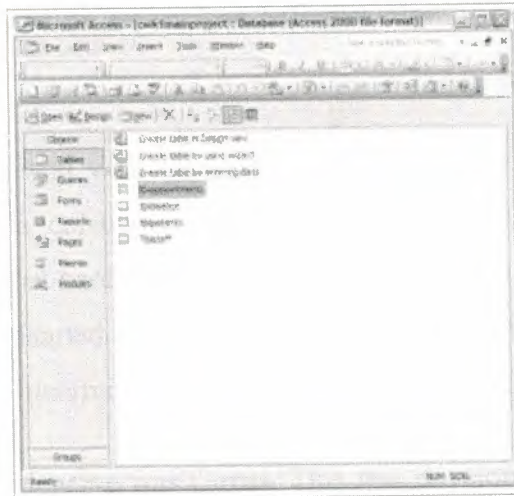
Microsoft Access - [ovik5mainproject : Database (Access 2000 file format)]

File Edit View Insert Tools Window Help

Open Design New

Objects
Tables
Queries
Forms
Reports
Pages
Macros
Modules

Create table in Design view
Create table by using wizard
Create table by entering data
Employeeinfo
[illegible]
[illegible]
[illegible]

Groups

Ready

NUM SCRL